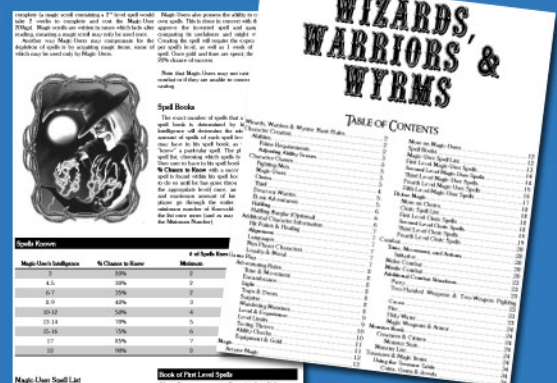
complete a magic scroll containing a 1st level spell would take 3 weeks to complete and cost the Magic-User 200gp. Magic scrolls are written in runes which fade after reading, meaning a magic scroll may only be used once.

Another way Magic-Users may compensate for the depletion of spells is by acquiring magic items, some of which may be used only by Magic-Users.

Magic-Users also possess the ability to create their own spells. This is done by research with a set cost of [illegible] per level. Successful spell and item research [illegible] comparing its usefulness and might to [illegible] Creating the spell will require the expenditure of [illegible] per spell's level, as well as 1 week of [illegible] spell. Once gold and time are spent, there is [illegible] 20% chance of success.

Note that Magic-Users may not cast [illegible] number of if they are unable to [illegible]

Spell Books

The exact number of spells that a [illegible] spell books is determined by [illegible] intelligence will determine the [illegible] amount of spells of each spell level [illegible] may have in his spell book, as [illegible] "know" a particular spell. The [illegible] spell list, choosing which spells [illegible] They may try to have in his spell book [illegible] % Chance to Know with a success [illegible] spell is found within his spell book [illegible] to do so until he has gone through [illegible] the appropriate level more, and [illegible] and maximum amount of known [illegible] player go through the entire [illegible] minimum number of Known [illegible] the list once more (and as may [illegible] the Minimum Number).

Spells Known

| Magic-User's Intelligence | % Chance to Know | Minimum |
|---|---|---|
| 3 | 20% | 2 |
| 4-5 | 30% | 2 |
| 6-7 | 35% | 3 |
| 8-9 | 40% | 3 |
| 10-12 | 50% | 4 |
| 13-14 | 70% | 5 |
| 15-16 | 75% | 6 |
| 17 | 85% | 7 |
| 18 | 90% | 8 |

# of Spells Known

Magic-User Spell List

Book of First Level Spells

WIZARDS, WARRIORS & WYRMS

TABLE OF CONTENTS

Wizards, Warriors & Wyrms: Basic Rules
Character Creation
Abilities
Ability Requirements
Adjusting Ability Scores
Character Classes
Fighting-Man
Magic-User
Cleric
Thief
Dwarven Warrior
Elven Adventurer
Halfling
Halfling Burglar (Optional)
Additional Character Information
Hit Points & Healing
Alignment
Languages
Non-Player Characters
Loyalty & Morale
Experience Points
Advancing Rules
Time & Movement
Encumbrance
Light
Traps & Doors
Surprise
Wandering Monsters
Level & Experience
Level Drain
Saving Throws
Ability Checks
Equipment & Gold
Magic
Arcane Magic

More on Magic-Users
Spell Books
Magic-User Spell List
First Level Magic-User Spells
Second Level Magic-User Spells
Third Level Magic-User Spells
Fourth Level Magic-User Spells
Fifth Level Magic-User Spells
Divine Magic
More on Clerics
Cleric Spell List
First Level Cleric Spells
Second Level Cleric Spells
Third Level Cleric Spells
Fourth Level Cleric Spells
Combat
Time, Movement, and Actions
Initiative
Melee Combat
Missile Combat
Additional Combat Situations
Parry
Two-Handed Weapons & Two-Weapon Fighting
Caves
Fire
Thief Attacks
Magic Weapons & Armor
Monster Book
Creatures & Critters
Monster Stats
Monster List
Treasure & Magic Items
Using the Treasure Tables
Coins, Gems & Jewels

12
12
13
13
14
15
16
16
17
17
17
17
18
18
19
19
20
20
21
22
22
22
23
23
23
24
25
25
26
27
27
28
30
32